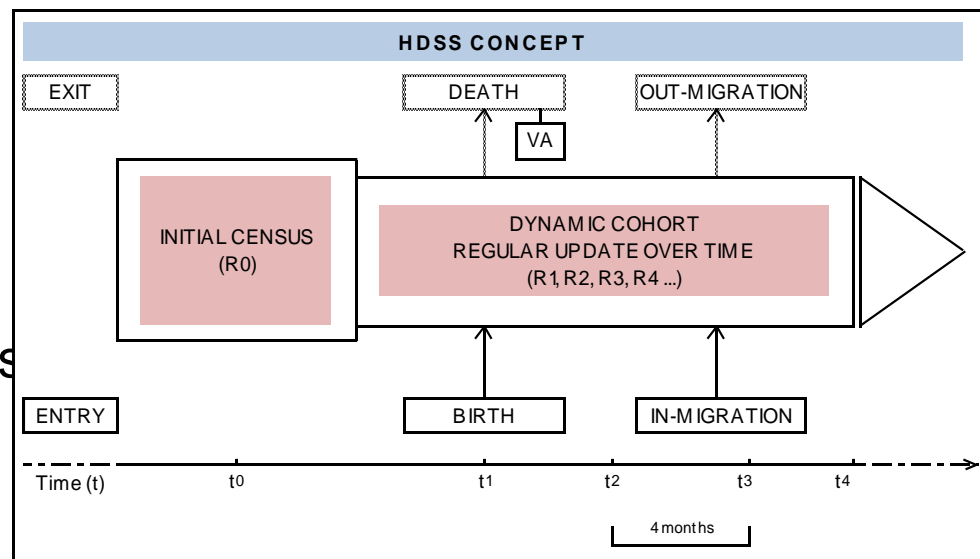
HDSS CONCEPT

EXIT

DEATH

OUT-MIGRATION

VA

INITIAL CENSUS
(R0)

DYNAMIC COHORT
REGULAR UPDATE OVER TIME
(R1, R2, R3, R4 ...)

S

ENTRY

BIRTH

IN-MIGRATION

Time (t)

$t^0$

$t^1$

$t^2$

$t^3$

$t^4$

4 months